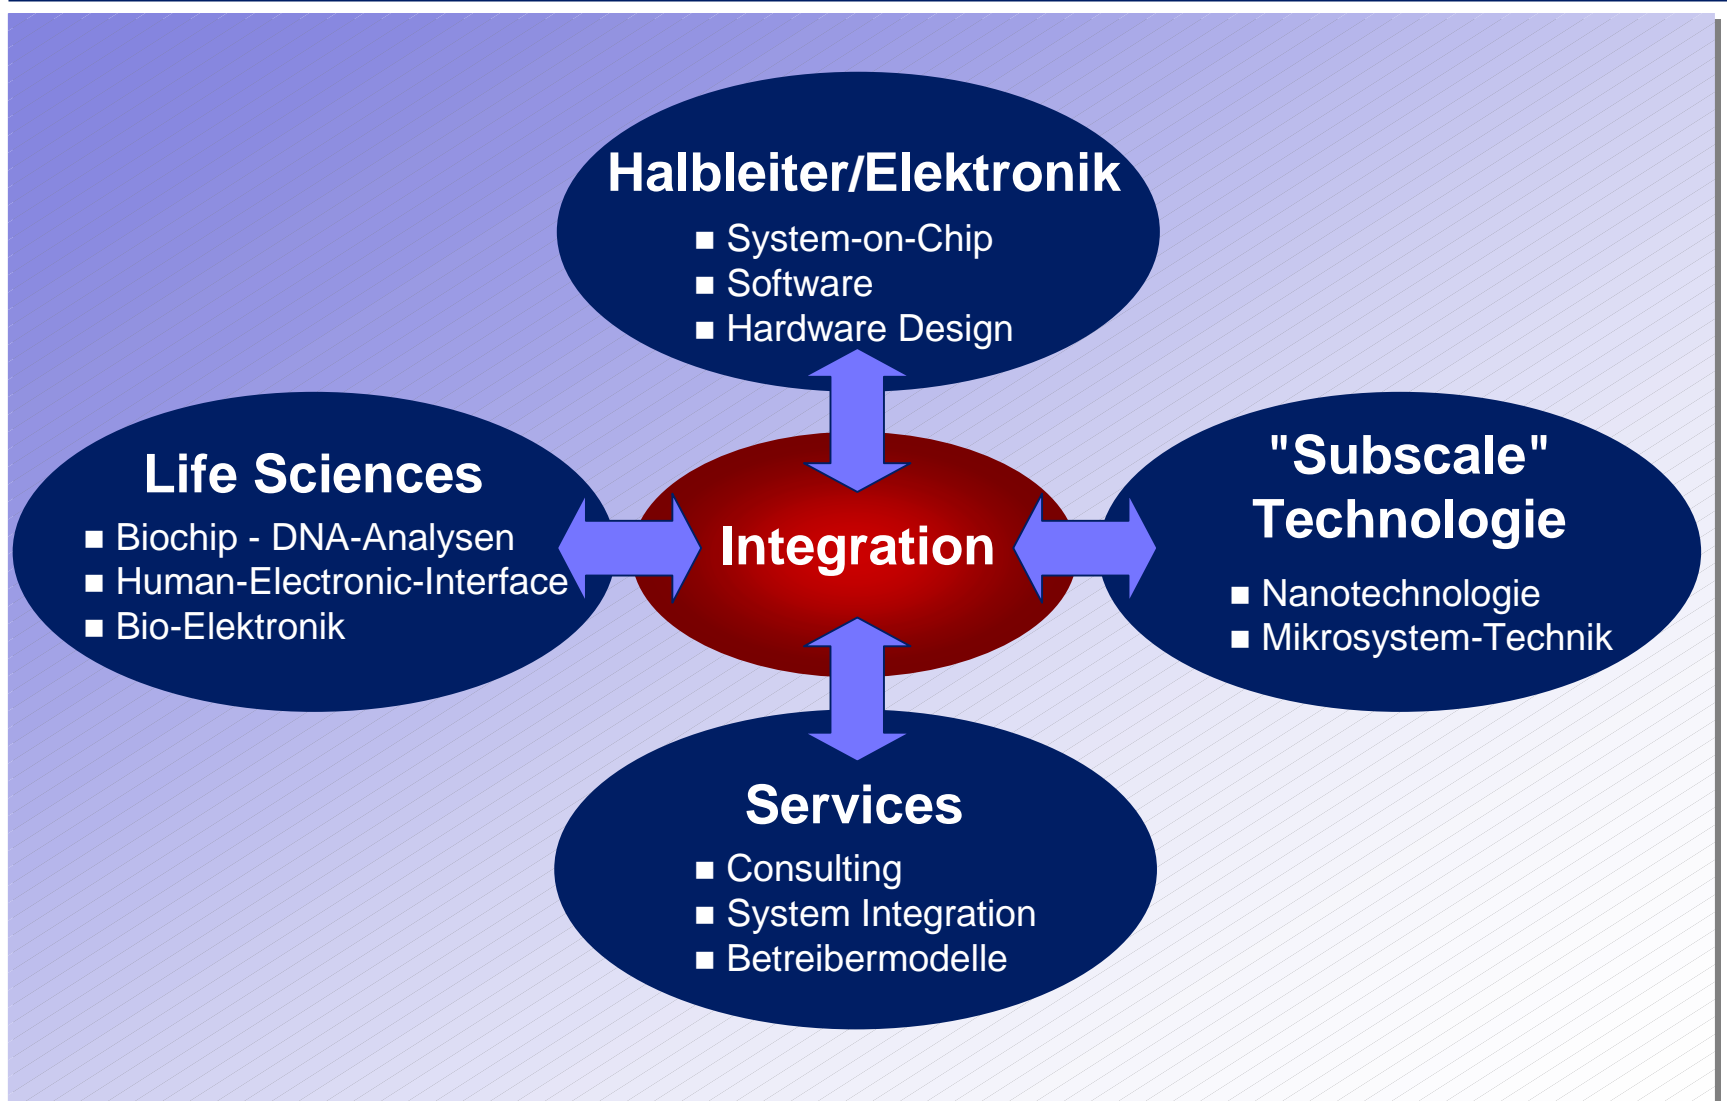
Halbleiter/Elektronik

■ System-on-Chip
■ Software
■ Hardware Design

Life Sciences

■ Biochip - DNA-Analysen
■ Human-Electronic-Interface
■ Bio-Elektronik

Integration

"Subscale" Technologie

■ Nanotechnologie
■ Mikrosystem-Technik

Services

■ Consulting
■ System Integration
■ Betreibermodelle